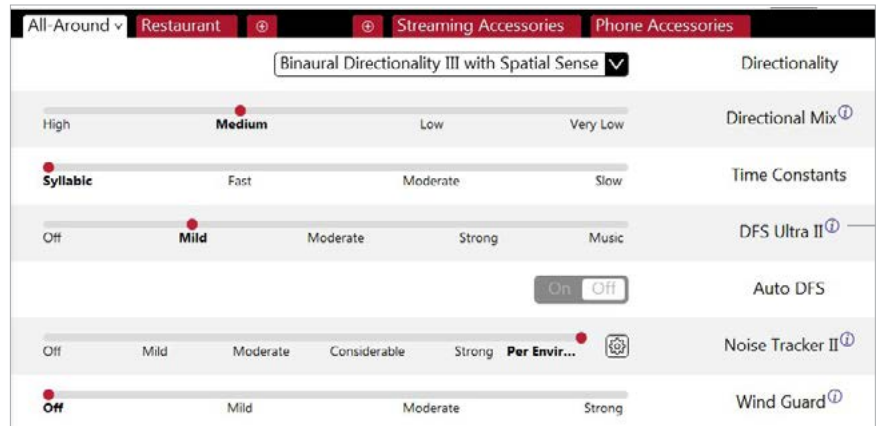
All-Around ˅ Restaurant ⊕ ⊕ Streaming Accessories Phone Accessories

Binaural Directionality III with Spatial Sense ˅ Directionality

High Medium Low Very Low Directional Mix ⓘ

Syllabic Fast Moderate Slow Time Constants

Off Mild Moderate Strong Music DFS Ultra II ⓘ

On Off Auto DFS

Off Mild Moderate Considerable Strong Per Envir... Noise Tracker II ⓘ

Off Mild Moderate Strong Wind Guard ⓘ